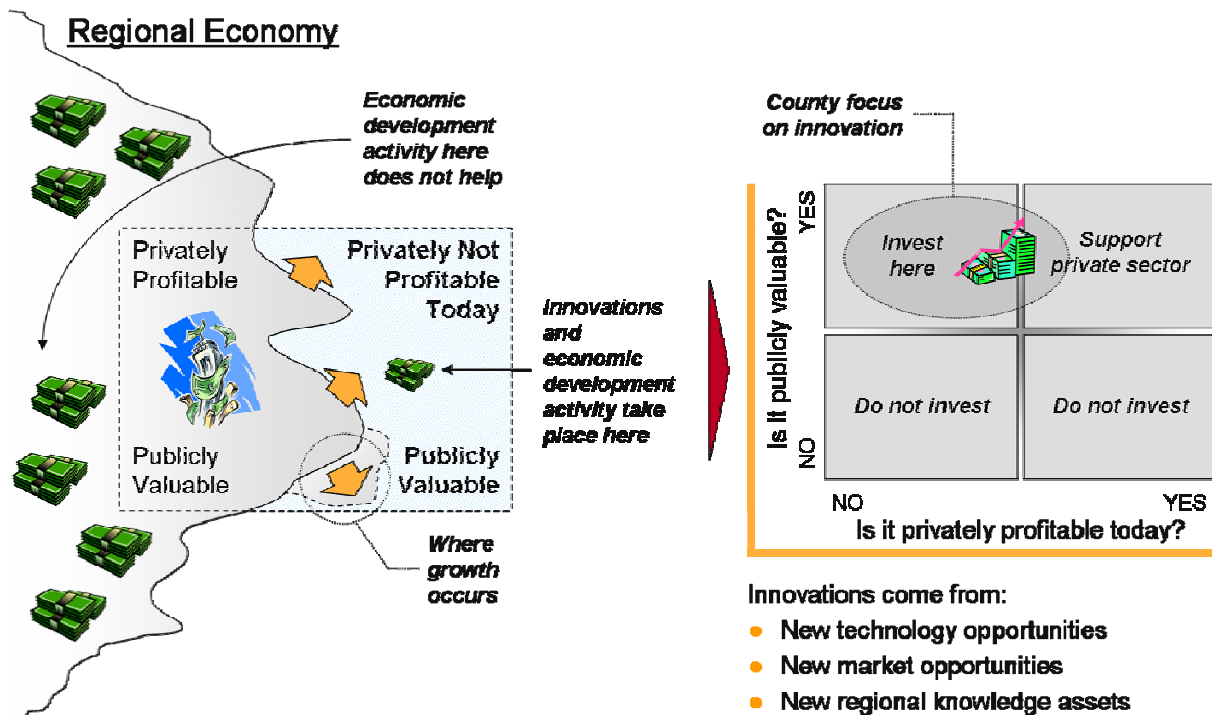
Regional Economy

Economic development activity here does not help

Privately Profitable

Privately Not Profitable Today

Innovations and economic development activity take place here

Publicly Valuable

Publicly Valuable

Where growth occurs

County focus on innovation

Is it publicly valuable?

YES

NO

Invest here

Support private sector

Do not invest

Do not invest

NO

YES

Is it privately profitable today?

Innovations come from:

- New technology opportunities
- New market opportunities
- New regional knowledge assets